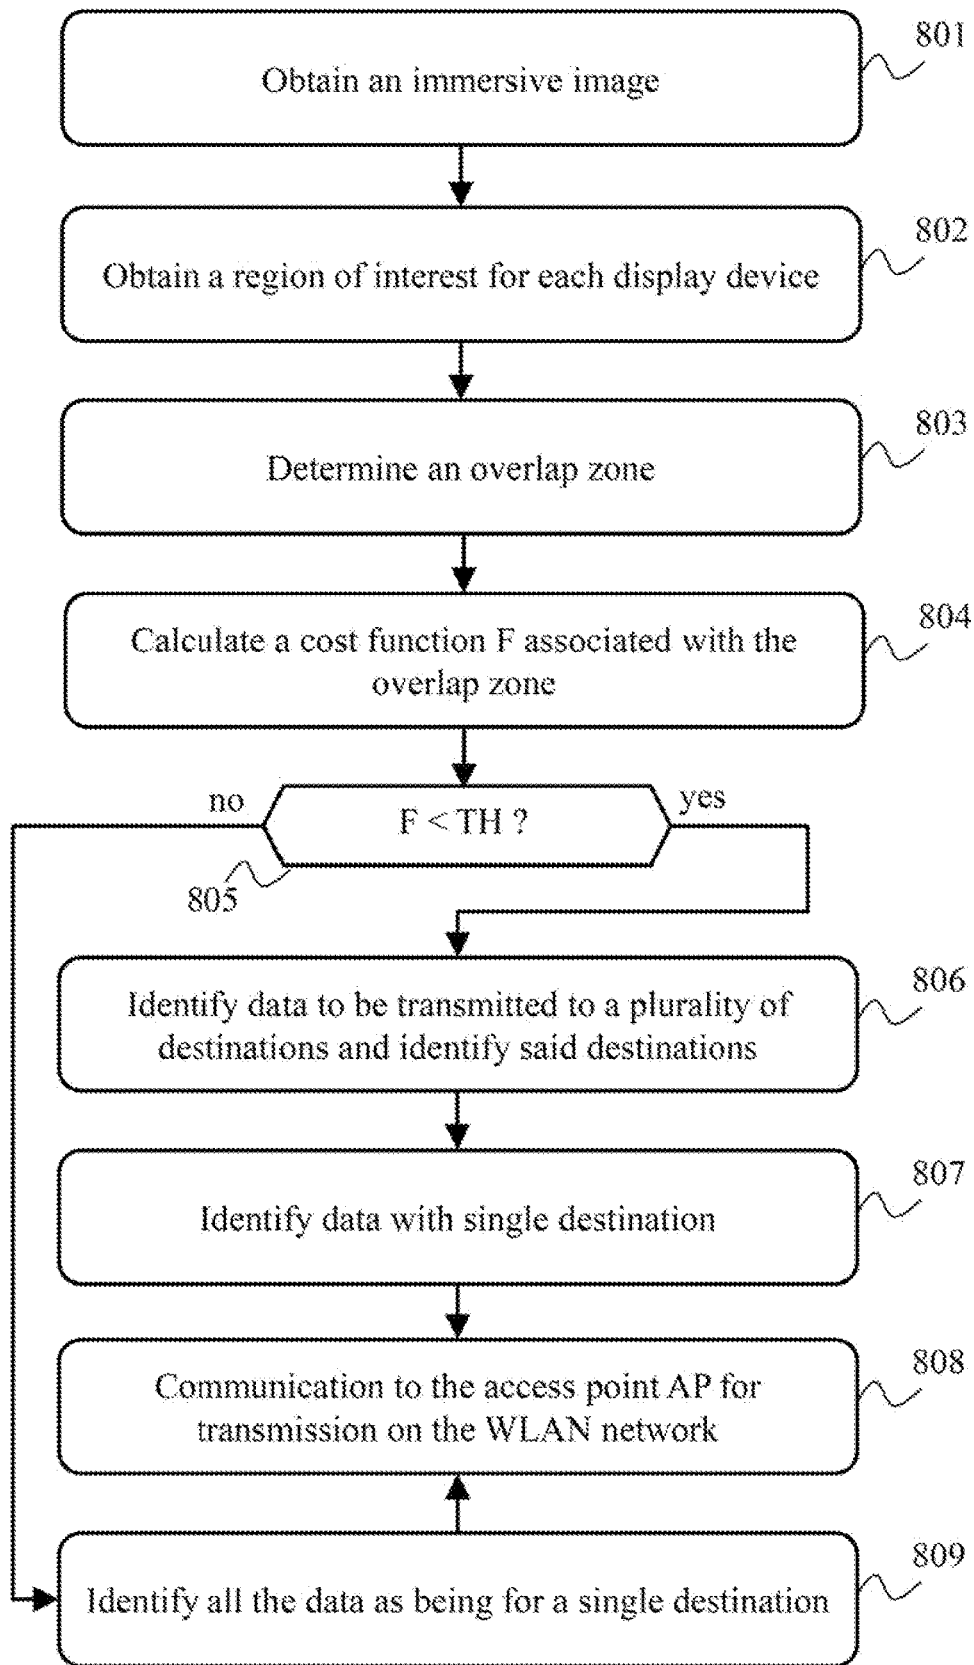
Obtain an immersive image

801

Obtain a region of interest for each display device

802

Determine an overlap zone

803

Calculate a cost function F associated with the overlap zone

804

no

F < TH ?

yes

805

Identify data to be transmitted to a plurality of destinations and identify said destinations

806

Identify data with single destination

807

Communication to the access point AP for transmission on the WLAN network

808

Identify all the data as being for a single destination

809